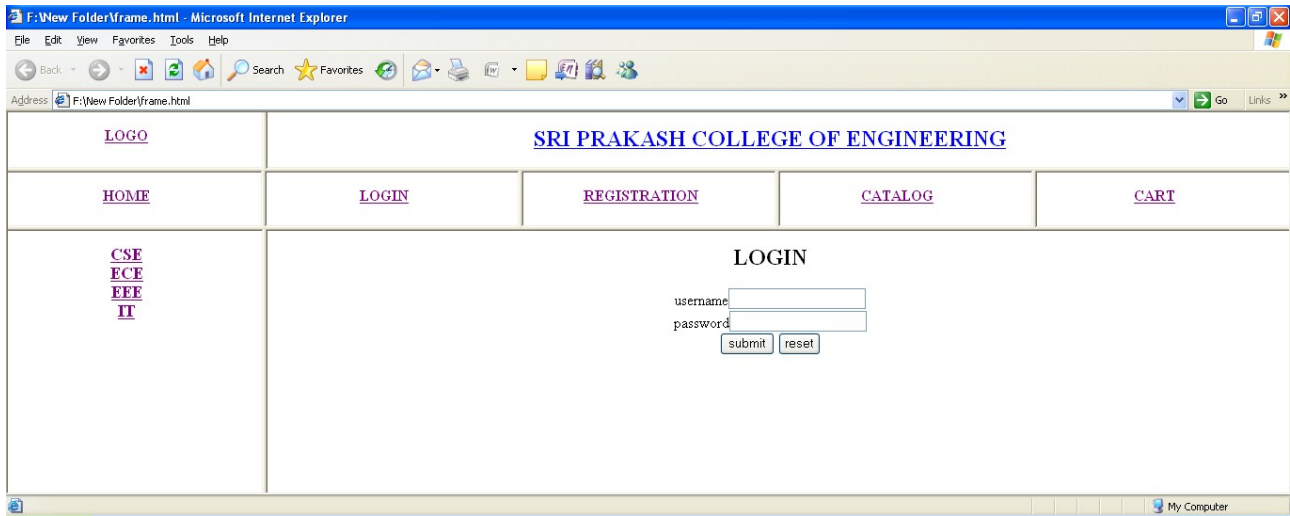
F:\New Folder\frame.html - Microsoft Internet Explorer

File Edit View Favorites Tools Help

Back Search Favorites

Address F:\New Folder\frame.html

Go Links

LOGO

SRI PRAKASH COLLEGE OF ENGINEERING

HOME

LOGIN

REGISTRATION

CATALOG

CART

CSE
ECE
EEE
IT

LOGIN

username

password

submit reset

My Computer